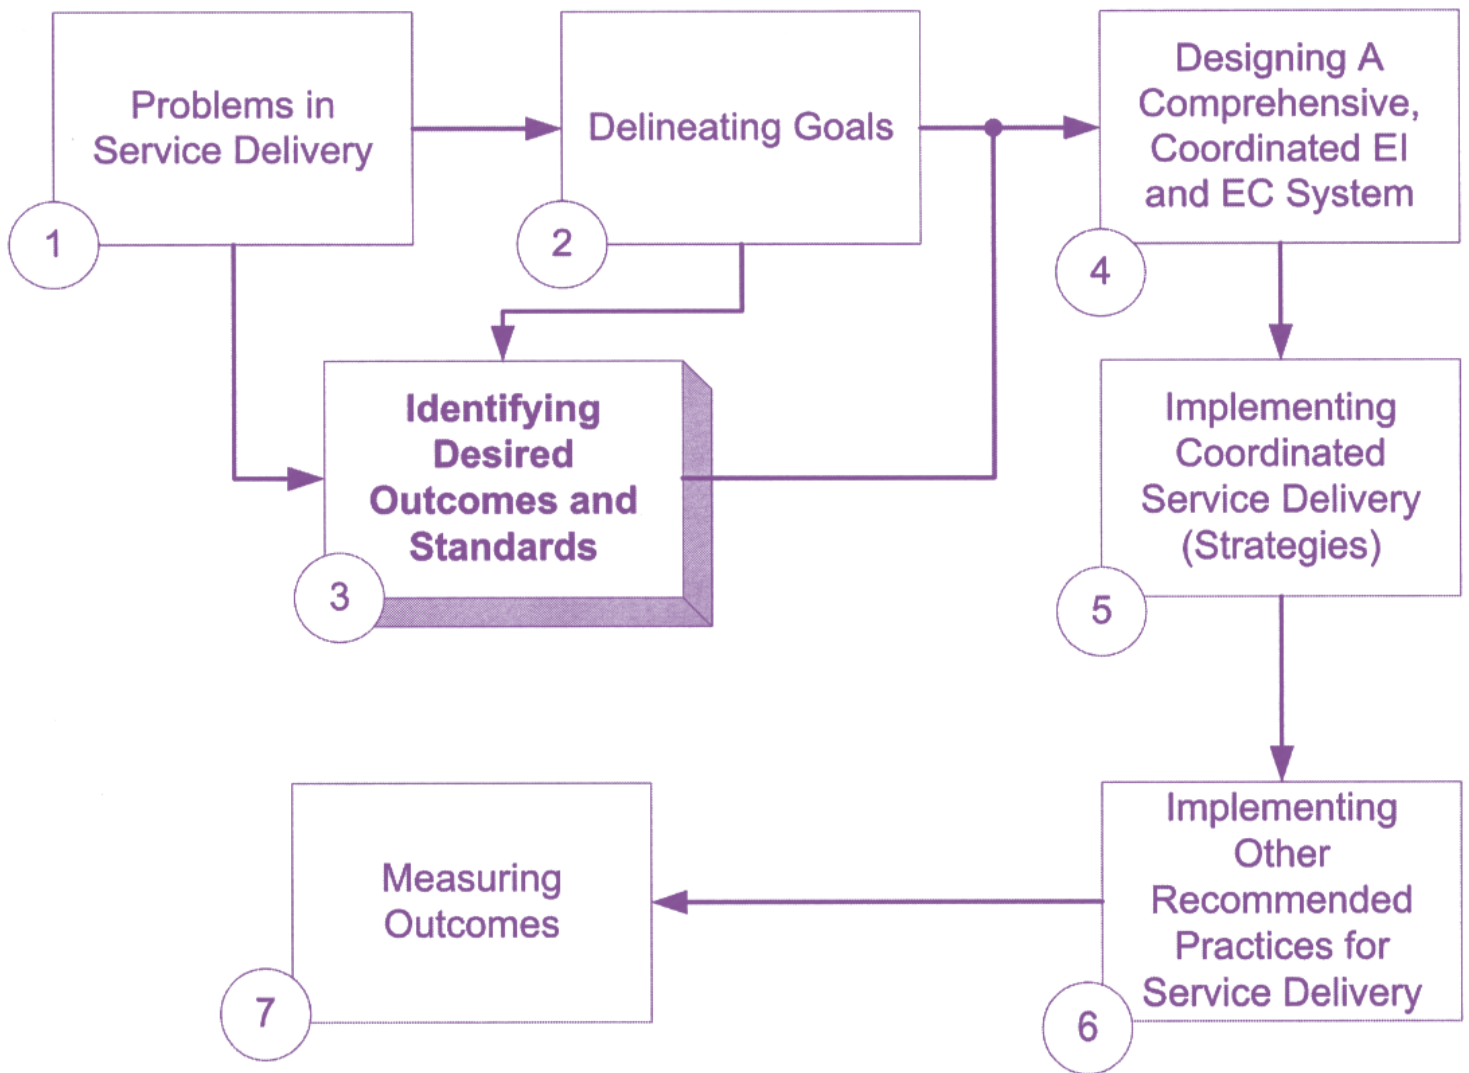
Problems in Service Delivery
1

Delineating Goals
2

Designing A Comprehensive, Coordinated EI and EC System
4

Identifying Desired Outcomes and Standards
3

Implementing Coordinated Service Delivery (Strategies)
5

Measuring Outcomes
7

Implementing Other Recommended Practices for Service Delivery
6